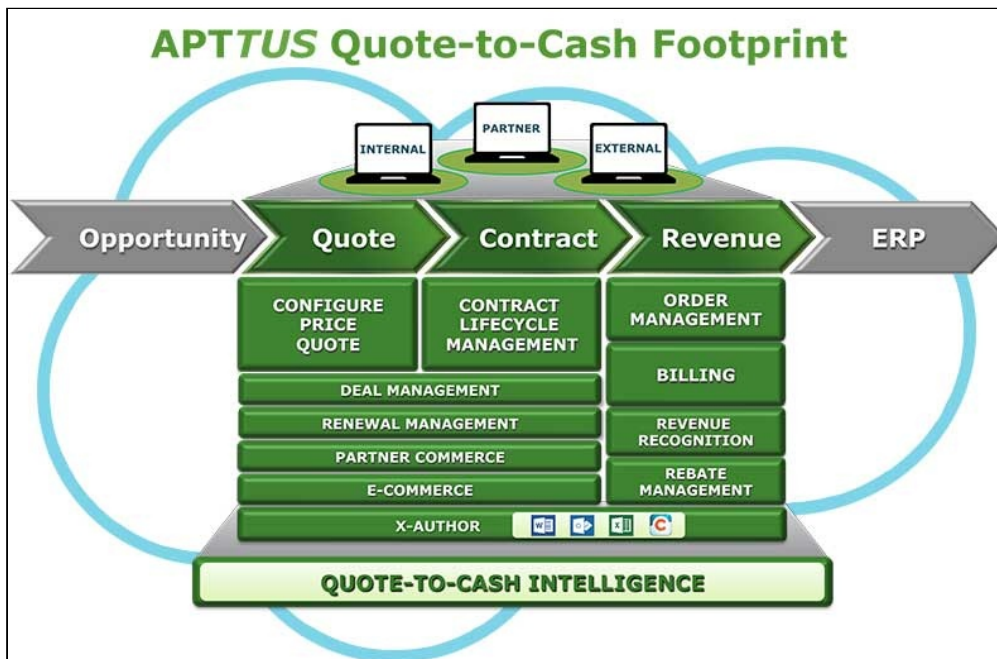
APTTUS Quote-to-Cash Footprint

PARTNER
INTERNAL
EXTERNAL

Opportunity
Quote
Contract
Revenue
ERP

CONFIGURE PRICE QUOTE
CONTRACT LIFECYCLE MANAGEMENT
ORDER MANAGEMENT
BILLING
DEAL MANAGEMENT
RENEWAL MANAGEMENT
REVENUE RECOGNITION
PARTNER COMMERCE
E-COMMERCE
REBATE MANAGEMENT
X-AUTHOR

QUOTE-TO-CASH INTELLIGENCE